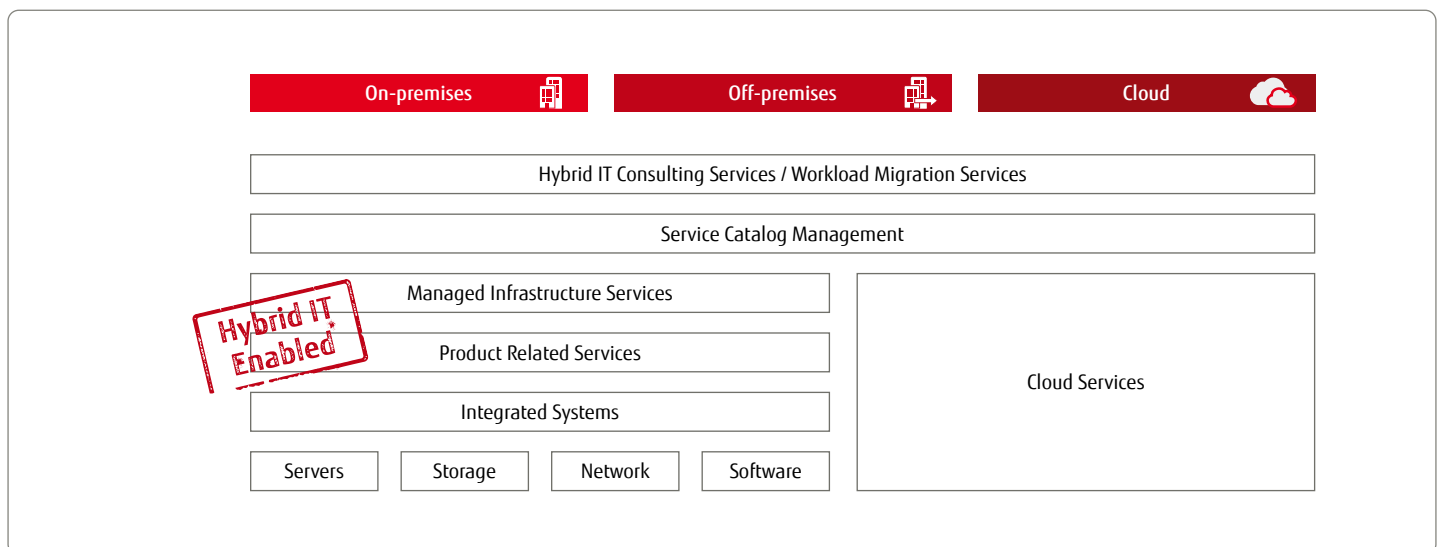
On-premises

Off-premises

Cloud

Hybrid IT Consulting Services / Workload Migration Services

Service Catalog Management

Managed Infrastructure Services

Hybrid IT* Enabled

Product Related Services

Integrated Systems

Servers

Storage

Network

Software

Cloud Services